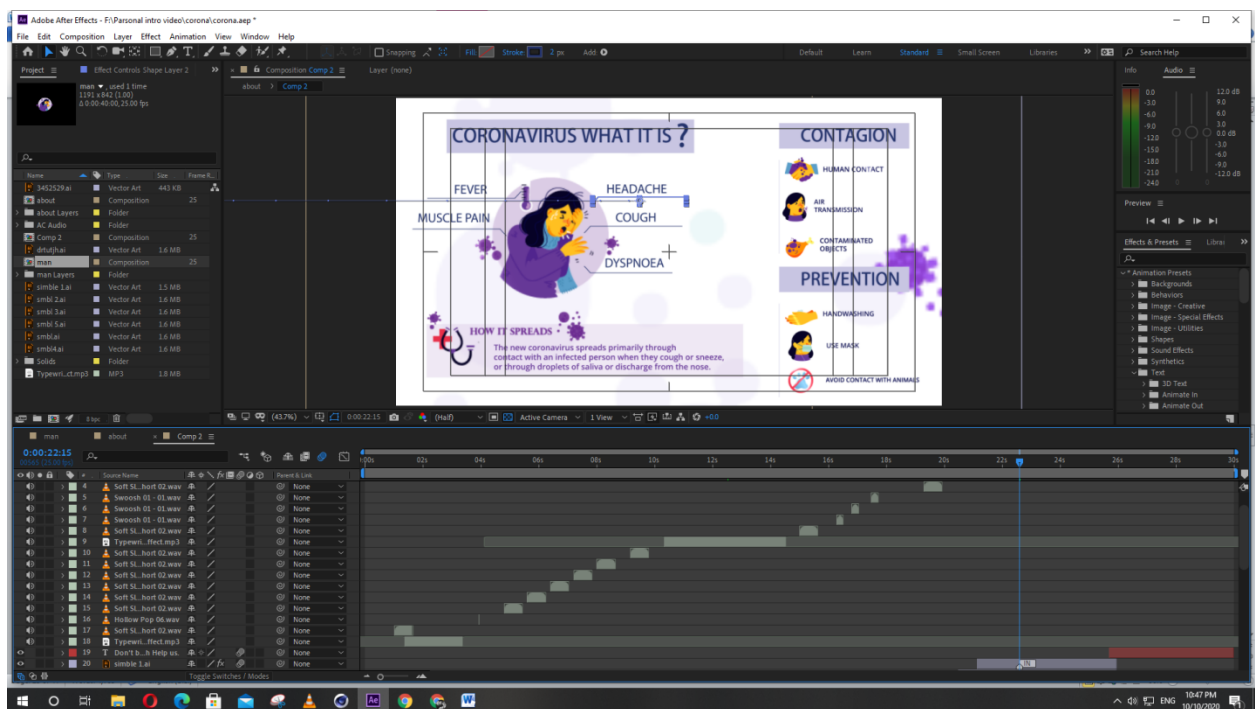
Adobe After Effects - F:\Parsonal intro video\corona\corona.aep *

File Edit Composition Layer Effect Animation View Window Help

Snapping Fill: Stroke: 2 px Add: Default Learn Standard Small Screen Libraries Search Help

Project Effect Controls Shape Layer 2 Composition Comp 2 Layer (none) Info Audio

man ▾, used 1 time
1191 x 842 (1.00)
Δ 0:00:40:00, 25.00 fps

about > Comp 2

| Name | Type | Size | Frame R... |
|---|---|---|---|
| 3452529.ai | Vector Art | 443 KB | |
| about | Composition | | 25 |
| about Layers | Folder | | |
| AC Audio | Folder | | |
| Comp 2 | Composition | | 25 |
| drtutjhai | Vector Art | 1.6 MB | |
| man | Composition | | 25 |
| man Layers | Folder | | |
| simble 1.ai | Vector Art | 1.5 MB | |
| smbl 2.ai | Vector Art | 1.6 MB | |
| smbl 3.ai | Vector Art | 1.6 MB | |
| smbl 5.ai | Vector Art | 1.6 MB | |
| smbl.ai | Vector Art | 1.6 MB | |
| smbl4.ai | Vector Art | 1.6 MB | |
| Solids | Folder | | |
| Typewri...ct.mp3 | MP3 | 1.8 MB | |

CORONAVIRUS WHAT IT IS ?
FEVER
HEADACHE
MUSCLE PAIN
COUGH
DYSPNOEA
HOW IT SPREADS
The new coronavirus spreads primarily through contact with an infected person when they cough or sneeze, or through droplets of saliva or discharge from the nose.
CONTAGION
HUMAN CONTACT
AIR TRANSMISSION
CONTAMINATED OBJECTS
PREVENTION
HANDWASHING
USE MASK
AVOID CONTACT WITH ANIMALS

0.0 12.0 dB -3.0 9.0 -6.0 6.0 -9.0 3.0 -12.0 0.0 dB -15.0 -3.0 -18.0 -6.0 -21.0 -9.0 -24.0 -12.0 dB

Preview
Effects & Presets Librai
* Animation Presets
Backgrounds
Behaviors
Image - Creative
Image - Special Effects
Image - Utilities
Shapes
Sound Effects
Synthetics
Text
3D Text
Animate In
Animate Out

8 bpc (43.7%) 0:00:22:15 (Half) Active Camera 1 View +0.0

man about Comp 2
0:00:22:15
00565 (25.00 fps)

Source Name Parent & Link
4 Soft Sl...hort 02.wav None
5 Swoosh 01 - 01.wav None
6 Swoosh 01 - 01.wav None
7 Swoosh 01 - 01.wav None
8 Soft Sl...hort 02.wav None
9 Typewri...ffect.mp3 None
10 Soft Sl...hort 02.wav None
11 Soft Sl...hort 02.wav None
12 Soft Sl...hort 02.wav None
13 Soft Sl...hort 02.wav None
14 Soft Sl...hort 02.wav None
15 Soft Sl...hort 02.wav None
16 Hollow Pop 06.wav None
17 Soft Sl...hort 02.wav None
18 Typewri...ffect.mp3 None
19 Don't b...h Help us. None
20 simble 1.ai None

0s 02s 04s 06s 08s 10s 12s 14s 16s 18s 20s 22s 24s 26s 28s 30s

Toggle Switches / Modes

ENG 10:47 PM 10/10/2020